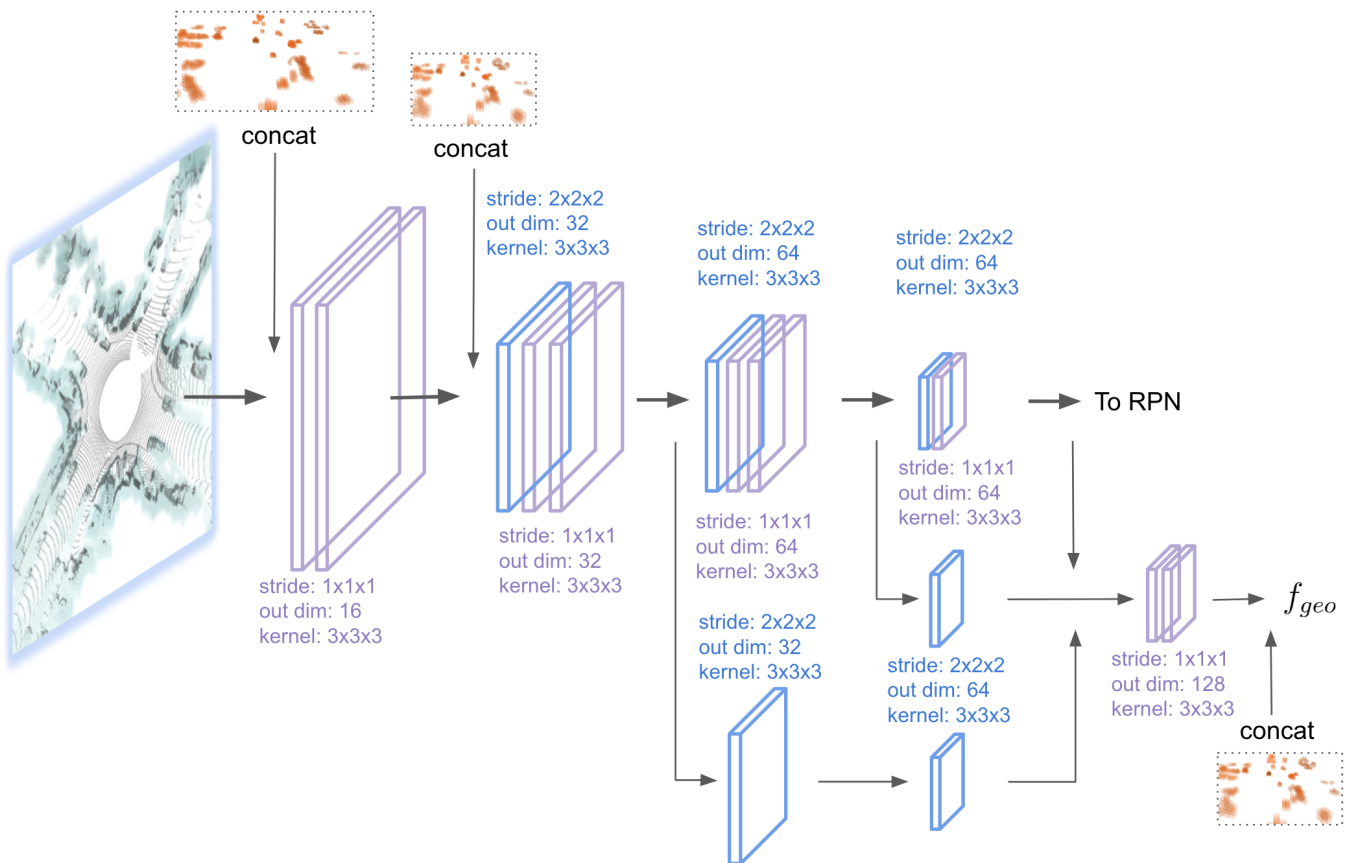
concat

concat

stride: 2x2x2
out dim: 32
kernel: 3x3x3

stride: 2x2x2
out dim: 64
kernel: 3x3x3

stride: 2x2x2
out dim: 64
kernel: 3x3x3

To RPN

stride: 1x1x1
out dim: 64
kernel: 3x3x3

stride: 1x1x1
out dim: 32
kernel: 3x3x3

stride: 1x1x1
out dim: 64
kernel: 3x3x3

stride: 1x1x1
out dim: 16
kernel: 3x3x3

stride: 2x2x2
out dim: 32
kernel: 3x3x3

$f_{geo}$

stride: 2x2x2
out dim: 64
kernel: 3x3x3

stride: 1x1x1
out dim: 128
kernel: 3x3x3

concat